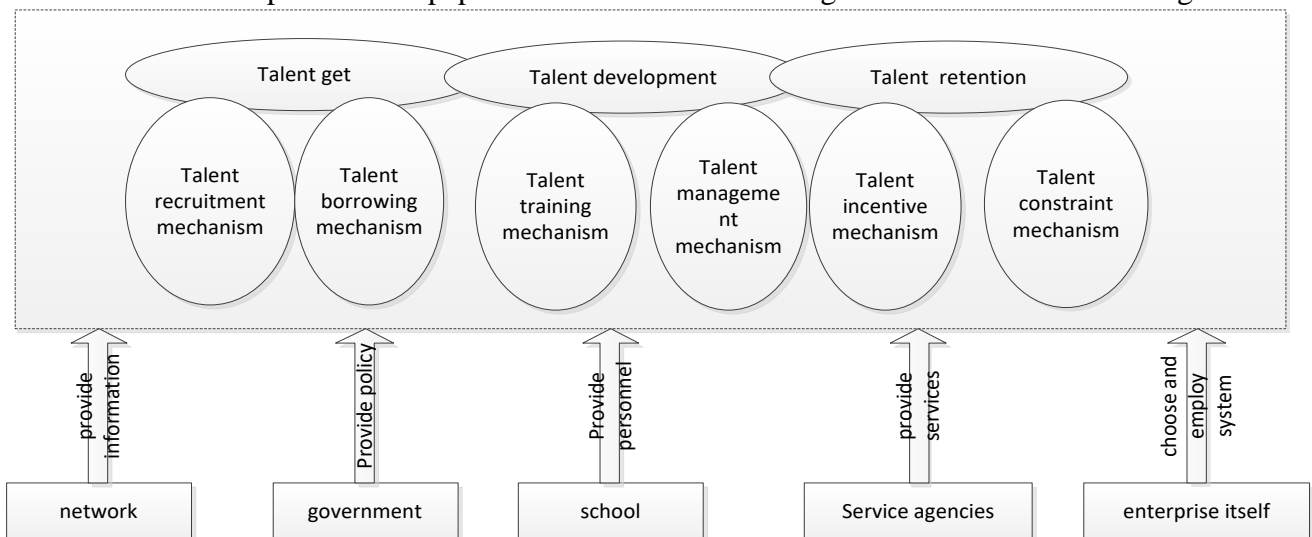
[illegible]

Talent get

Talent development

Talent retention

Talent recruitment mechanism

Talent borrowing mechanism

Talent training mechanism

Talent manageme nt mechanism

Talent incentive mechanism

Talent constraint mechanism

provide information

Provide policy

Provide personnel

provide services

choose and employ system

network

government

school

Service agencies

enterprise itself